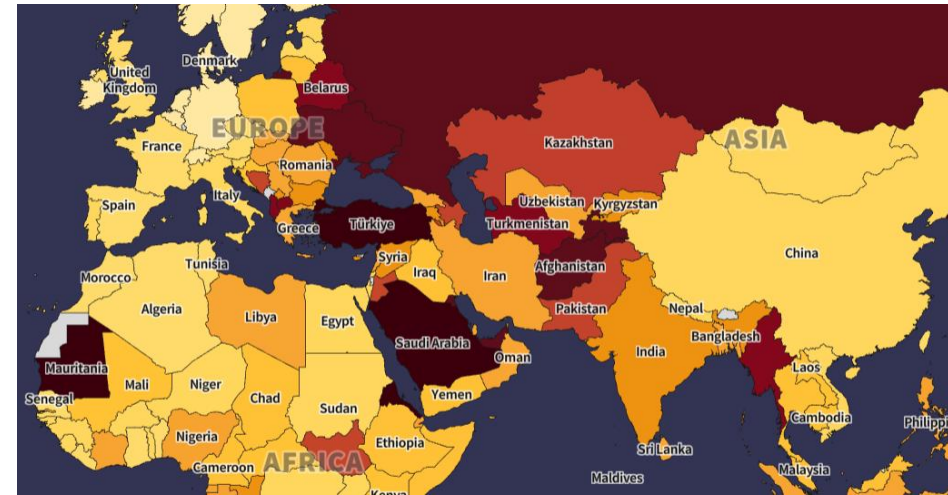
United Kingdom
Denmark
Belarus
EUROPE
France
Romania
Italy
Spain
Greece
Türkiye
Kazakhstan
ASIA
Uzbekistan
Kyrgyzstan
Turkmenistan
China
Afghanistan
Tunisia
Syria
Iraq
Iran
Morocco
Algeria
Libya
Egypt
Pakistan
Nepal
Saudi Arabia
Bangladesh
Oman
India
Mauritania
Mali
Niger
Chad
Laos
Senegal
Yemen
Sudan
Cambodia
Philipp
Nigeria
Ethiopia
Cameroon
AFRICA
Sri Lanka
Maldives
Malaysia
Kenya